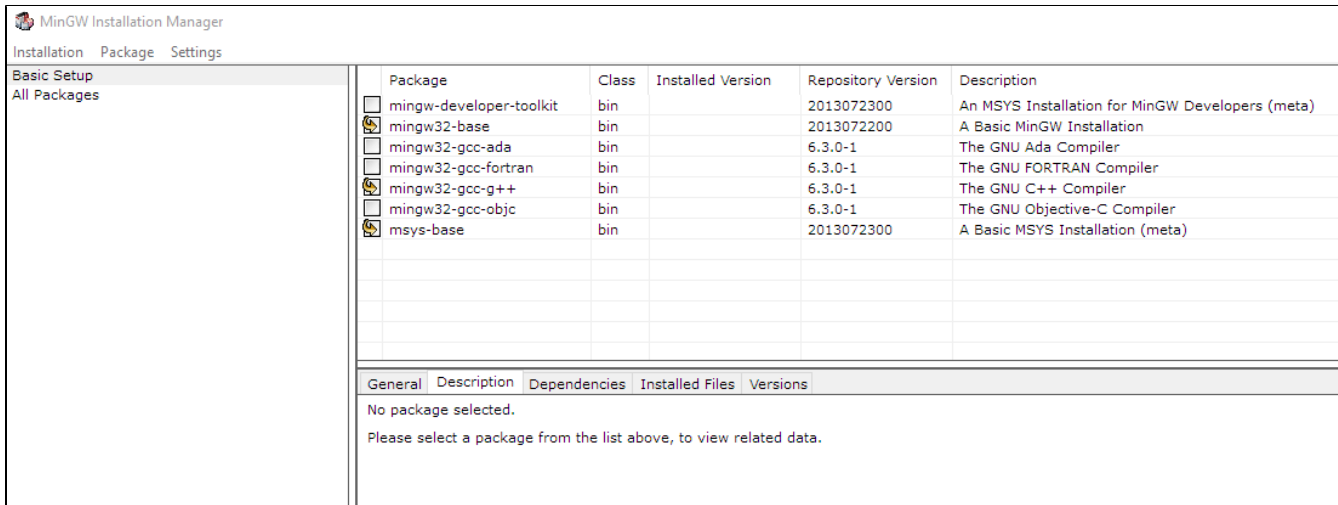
MinGW Installation Manager

Installation Package Settings

Basic Setup
All Packages

| Package | Class | Installed Version | Repository Version | Description |
|---|---|---|---|---|
| mingw-developer-toolkit | bin | | 2013072300 | An MSYS Installation for MinGW Developers (meta) |
| mingw32-base | bin | | 2013072200 | A Basic MinGW Installation |
| mingw32-gcc-ada | bin | | 6.3.0-1 | The GNU Ada Compiler |
| mingw32-gcc-fortran | bin | | 6.3.0-1 | The GNU FORTRAN Compiler |
| mingw32-gcc-g++ | bin | | 6.3.0-1 | The GNU C++ Compiler |
| mingw32-gcc-objc | bin | | 6.3.0-1 | The GNU Objective-C Compiler |
| msys-base | bin | | 2013072300 | A Basic MSYS Installation (meta) |

General Description Dependencies Installed Files Versions

No package selected.

Please select a package from the list above, to view related data.